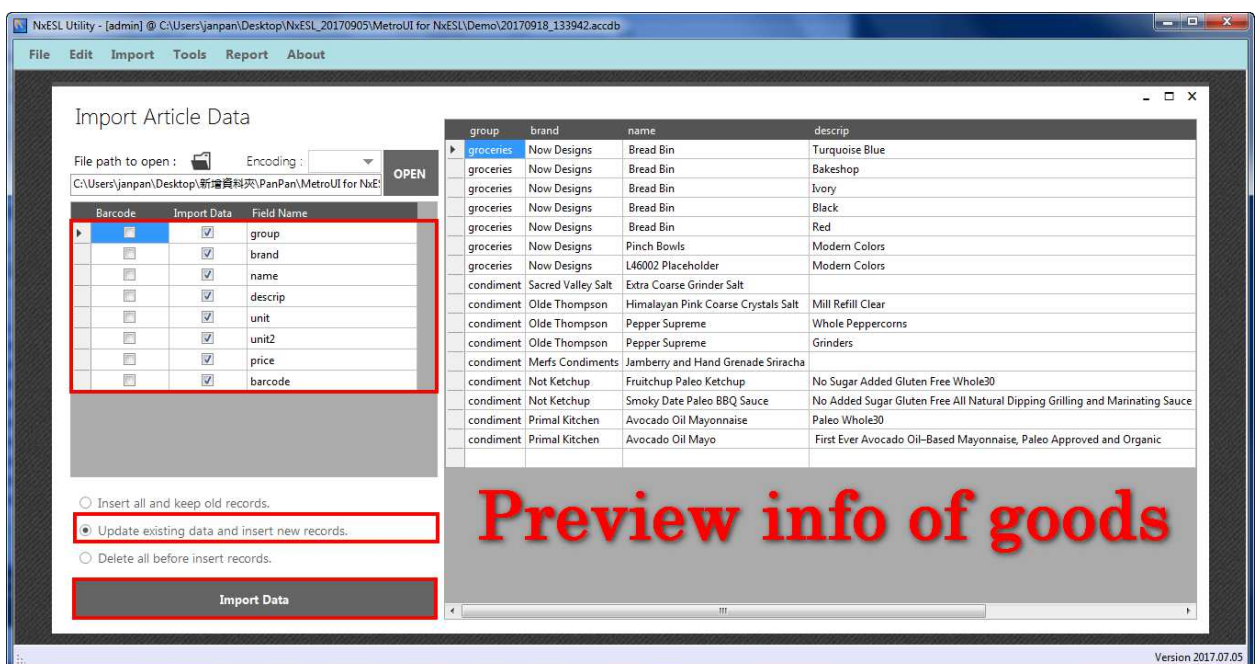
NxESL Utility - [admin] @ C:\Users\janpan\Desktop\NxESL_20170905\MetroUI for NxESL\Demo\20170918_133942.accdb

File Edit Import Tools Report About

Import Article Data

File path to open : Encoding : OPEN

C:\Users\janpan\Desktop\新增資料夾\PanPan\MetroUI for NxE

| Barcode | Import Data | Field Name |
|---|---|---|
| ☐ | ☑ | group |
| ☐ | ☑ | brand |
| ☐ | ☑ | name |
| ☐ | ☑ | descrip |
| ☐ | ☑ | unit |
| ☐ | ☑ | unit2 |
| ☐ | ☑ | price |
| ☐ | ☑ | barcode |

○ Insert all and keep old records.
◉ Update existing data and insert new records.
○ Delete all before insert records.

Import Data

| group | brand | name | descrip |
|---|---|---|---|
| groceries | Now Designs | Bread Bin | Turquoise Blue |
| groceries | Now Designs | Bread Bin | Bakeshop |
| groceries | Now Designs | Bread Bin | Ivory |
| groceries | Now Designs | Bread Bin | Black |
| groceries | Now Designs | Bread Bin | Red |
| groceries | Now Designs | Pinch Bowls | Modern Colors |
| groceries | Now Designs | L46002 Placeholder | Modern Colors |
| condiment | Sacred Valley Salt | Extra Coarse Grinder Salt | |
| condiment | Olde Thompson | Himalayan Pink Coarse Crystals Salt | Mill Refill Clear |
| condiment | Olde Thompson | Pepper Supreme | Whole Peppercorns |
| condiment | Olde Thompson | Pepper Supreme | Grinders |
| condiment | Merfs Condiments | Jamberry and Hand Grenade Sriracha | |
| condiment | Not Ketchup | Fruitchup Paleo Ketchup | No Sugar Added Gluten Free Whole30 |
| condiment | Not Ketchup | Smoky Date Paleo BBQ Sauce | No Added Sugar Gluten Free All Natural Dipping Grilling and Marinating Sauce |
| condiment | Primal Kitchen | Avocado Oil Mayonnaise | Paleo Whole30 |
| condiment | Primal Kitchen | Avocado Oil Mayo | First Ever Avocado Oil-Based Mayonnaise, Paleo Approved and Organic |

Preview info of goods

Version 2017.07.05